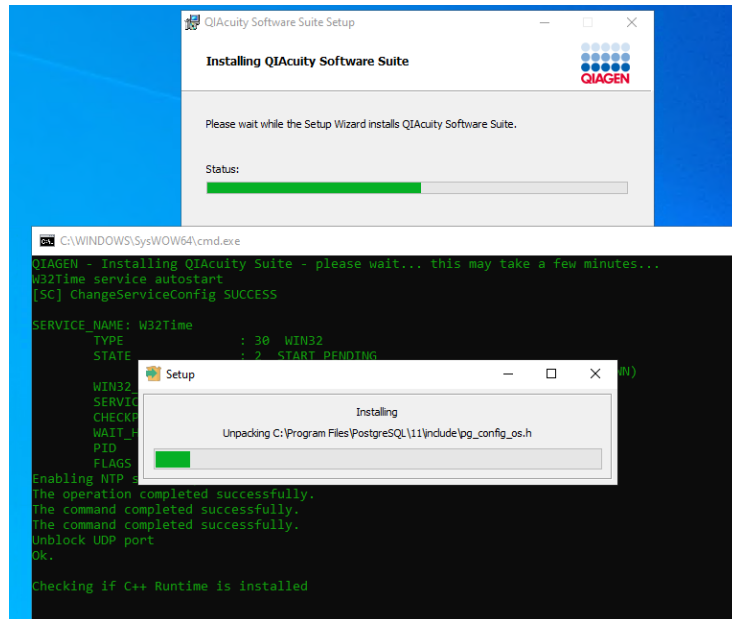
QIAcuity Software Suite Setup

Installing QIAcuity Software Suite

QIAGEN

Please wait while the Setup Wizard installs QIAcuity Software Suite.

Status:

C:\WINDOWS\SysWOW64\cmd.exe

QIAGEN - Installing QIAcuity Suite - please wait... this may take a few minutes...
W32Time service autostart
[SC] ChangeServiceConfig SUCCESS

SERVICE_NAME: W32Time
TYPE : 30 WIN32
STATE : 2 START_PENDING
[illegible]NN)
WIN32_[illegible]
SERVIC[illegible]
CHECKP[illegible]
WAIT_H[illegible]
PID
FLAGS
Enabling NTP s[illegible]
The operation completed successfully.
The command completed successfully.
The command completed successfully.
Unblock UDP port
Ok.

Checking if C++ Runtime is installed

Setup

Installing

Unpacking C:\Program Files\PostgreSQL\11\include\pg_config_os.h